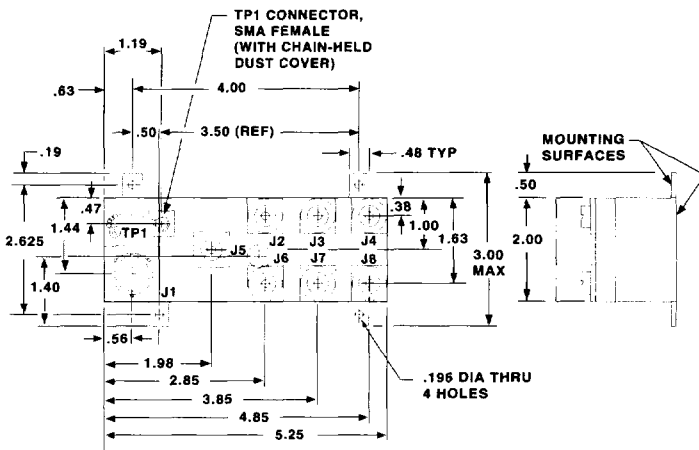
TP1 CONNECTOR, SMA FEMALE (WITH CHAIN-HELD DUST COVER)

1.19

.63

4.00

.50

3.50 (REF)

.19

.48 TYP

MOUNTING SURFACES

.47

.38

.50

1.44

1.00

2.625

TP1

J2

J3

J4

1.63

2.00

J5

3.00 MAX

J6

J7

J8

1.40

J1

.56

1.98

2.85

3.85

.196 DIA THRU 4 HOLES

4.85

5.25